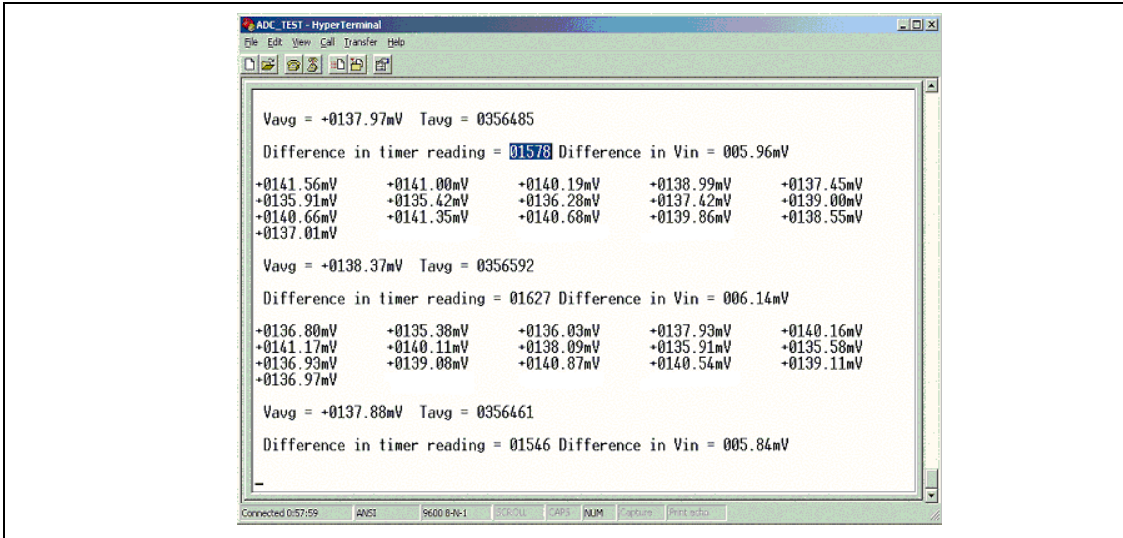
ADC_TEST - HyperTerminal

File Edit View Call Transfer Help

Vavg = +0137.97mV Tavg = 0356485

Difference in timer reading = 01578 Difference in Vin = 005.96mV

+0141.56mV +0141.00mV +0140.19mV +0138.99mV +0137.45mV
+0135.91mV +0135.42mV +0136.28mV +0137.42mV +0139.00mV
+0140.66mV +0141.35mV +0140.68mV +0139.86mV +0138.55mV
+0137.01mV

Vavg = +0138.37mV Tavg = 0356592

Difference in timer reading = 01627 Difference in Vin = 006.14mV

+0136.80mV +0135.38mV +0136.03mV +0137.93mV +0140.16mV
+0141.17mV +0140.11mV +0138.09mV +0135.91mV +0135.58mV
+0136.93mV +0139.08mV +0140.87mV +0140.54mV +0139.11mV
+0136.97mV

Vavg = +0137.88mV Tavg = 0356461

Difference in timer reading = 01546 Difference in Vin = 005.84mV

_

Connected 0:57:59 ANSI 9600 8-N-1 SCROLL CAPS NUM Capture Print echo